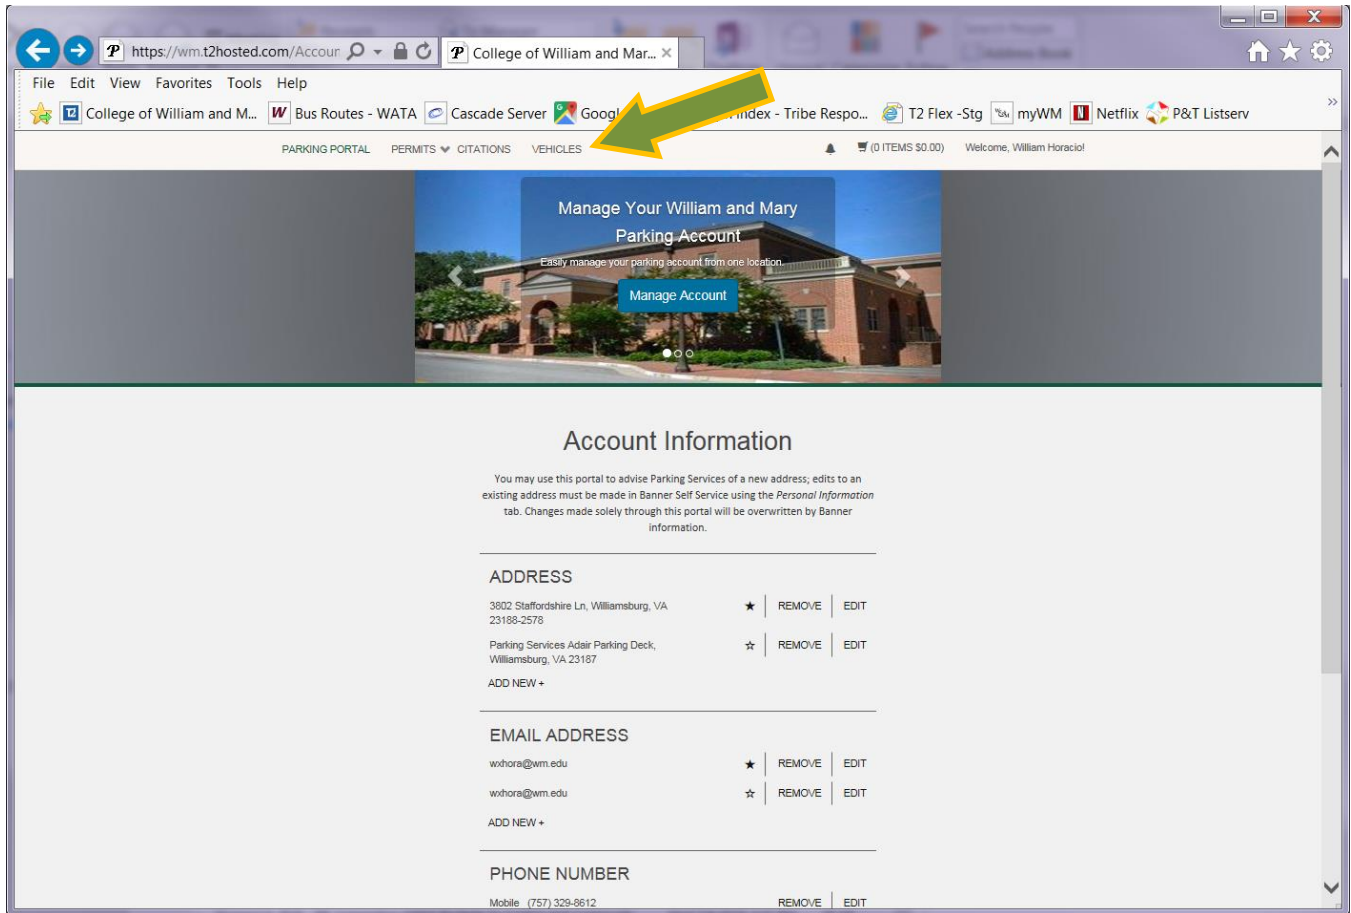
https://wm.t2hosted.com/Accour
College of William and Mar...

File Edit View Favorites Tools Help

College of William and M... Bus Routes - WATA Cascade Server Googl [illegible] index - Tribe Respo... T2 Flex -Stg myWM Netflix P&T Listserv

PARKING PORTAL PERMITS CITATIONS VEHICLES (0 ITEMS $0.00) Welcome, William Horacio!

Manage Your William and Mary Parking Account

Easily manage your parking account from one location.

Manage Account

Account Information

You may use this portal to advise Parking Services of a new address; edits to an existing address must be made in Banner Self Service using the Personal Information tab. Changes made solely through this portal will be overwritten by Banner information.

ADDRESS

3802 Staffordshire Ln, Williamsburg, VA 23188-2578 REMOVE EDIT

Parking Services Adair Parking Deck, Williamsburg, VA 23187 REMOVE EDIT

ADD NEW +

EMAIL ADDRESS

wxhora@wm.edu REMOVE EDIT

wxhora@wm.edu REMOVE EDIT

ADD NEW +

PHONE NUMBER

Mobile (757) 329-8612 REMOVE EDIT